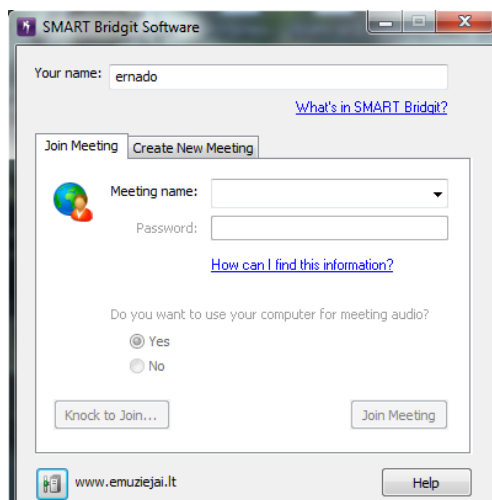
SMART Bridgit Software

Your name: ernado

What's in SMART Bridgit?

Join Meeting
Create New Meeting

Meeting name:

Password:

How can I find this information?

Do you want to use your computer for meeting audio?

Yes

No

Knock to Join...

Join Meeting

www.emuziejai.lt

Help